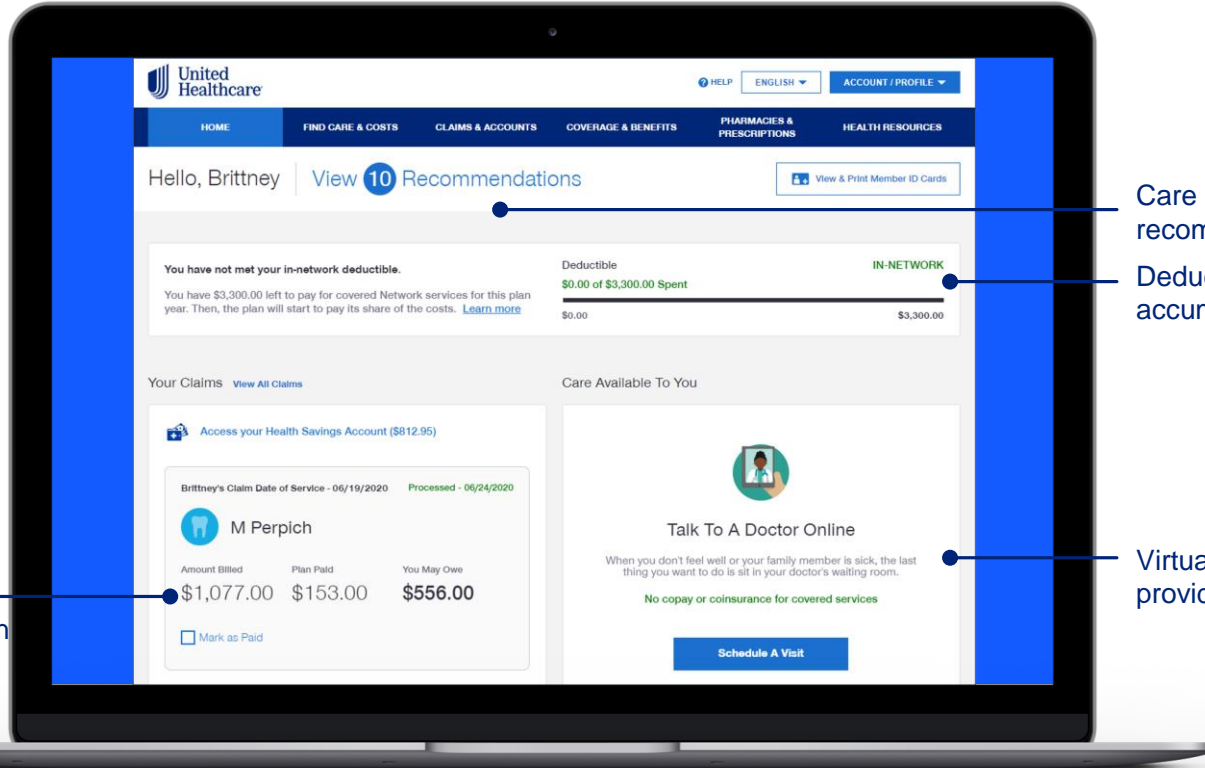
United Healthcare

HELP ENGLISH ACCOUNT / PROFILE

HOME FIND CARE & COSTS CLAIMS & ACCOUNTS COVERAGE & BENEFITS PHARMACIES & PRESCRIPTIONS HEALTH RESOURCES

Hello, Brittney View 10 Recommendations

View & Print Member ID Cards

You have not met your in-network deductible.

You have $3,300.00 left to pay for covered Network services for this plan year. Then, the plan will start to pay its share of the costs. Learn more

Deductible IN-NETWORK
$0.00 of $3,300.00 Spent
$0.00 $3,300.00

Your Claims View All Claims

Access your Health Savings Account ($812.95)

Brittney's Claim Date of Service - 06/19/2020 Processed - 06/24/2020

M Perpich

| Amount Billed | Plan Paid | You May Owe |
|---|---|---|
| $1,077.00 | $153.00 | $556.00 |

Mark as Paid

Care Available To You

Talk To A Doctor Online

When you don't feel well or your family member is sick, the last thing you want to do is sit in your doctor's waiting room.

No copay or coinsurance for covered services

Schedule A Visit

Care recom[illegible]

Deduc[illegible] accur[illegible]

Virtua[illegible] provid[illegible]

n